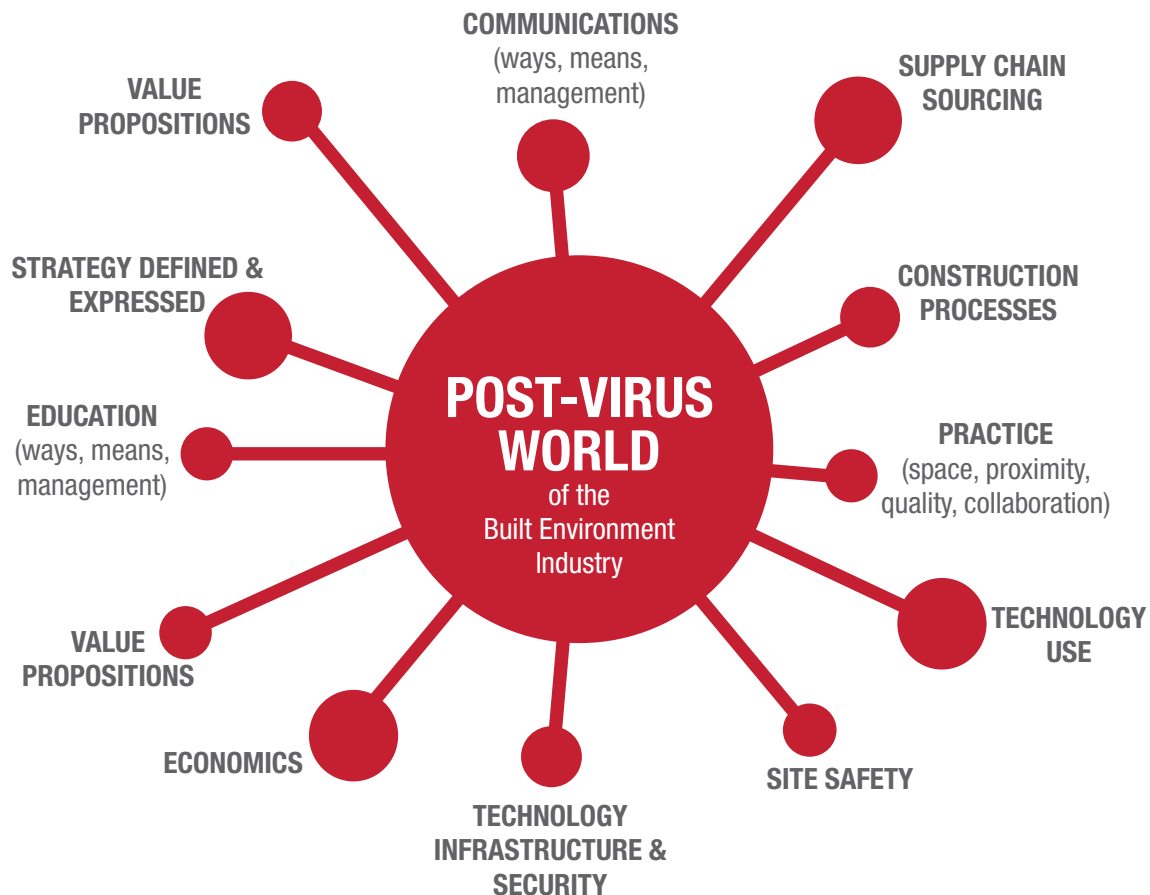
POST-VIRUS WORLD
of the
Built Environment Industry

COMMUNICATIONS
(ways, means, management)

SUPPLY CHAIN SOURCING

CONSTRUCTION PROCESSES

PRACTICE
(space, proximity, quality, collaboration)

TECHNOLOGY USE

SITE SAFETY

TECHNOLOGY INFRASTRUCTURE & SECURITY

ECONOMICS

VALUE PROPOSITIONS

EDUCATION
(ways, means, management)

STRATEGY DEFINED & EXPRESSED

VALUE PROPOSITIONS